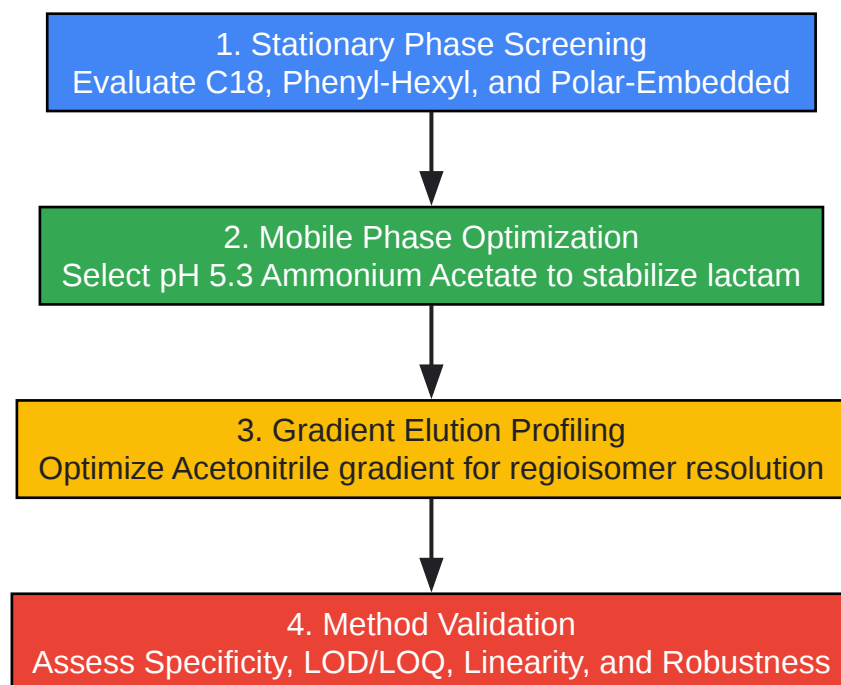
1. Stationary Phase Screening
Evaluate C18, Phenyl-Hexyl, and Polar-Embedded

2. Mobile Phase Optimization
Select pH 5.3 Ammonium Acetate to stabilize lactam

3. Gradient Elution Profiling
Optimize Acetonitrile gradient for regioisomer resolution

4. Method Validation
Assess Specificity, LOD/LOQ, Linearity, and Robustness